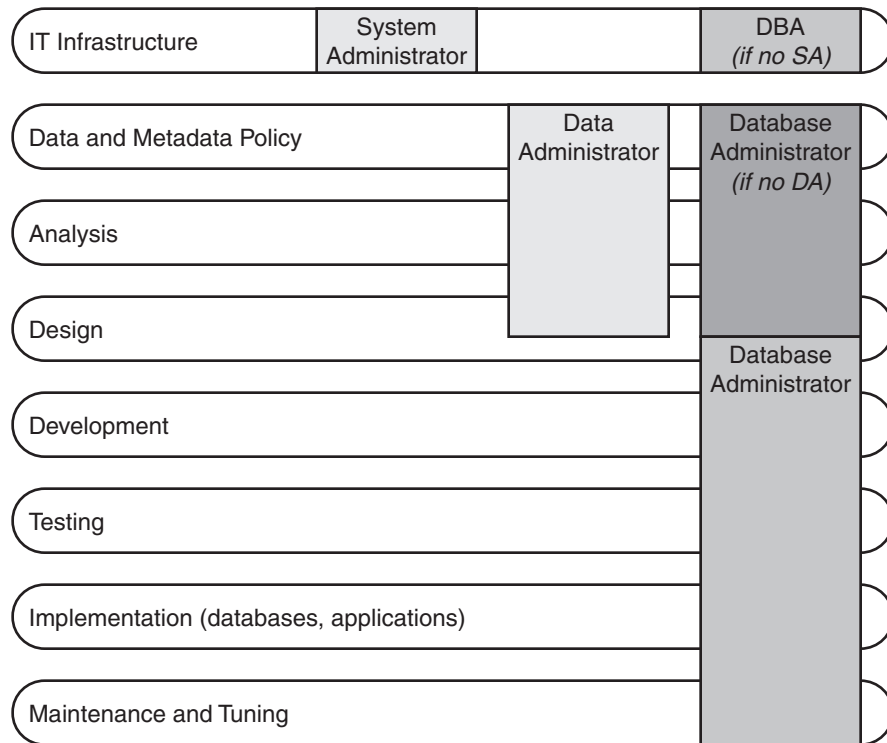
IT Infrastructure

System Administrator

DBA *(if no SA)*

Data and Metadata Policy

Data Administrator

Database Administrator *(if no DA)*

Analysis

Design

Database Administrator

Development

Testing

Implementation (databases, applications)

Maintenance and Tuning